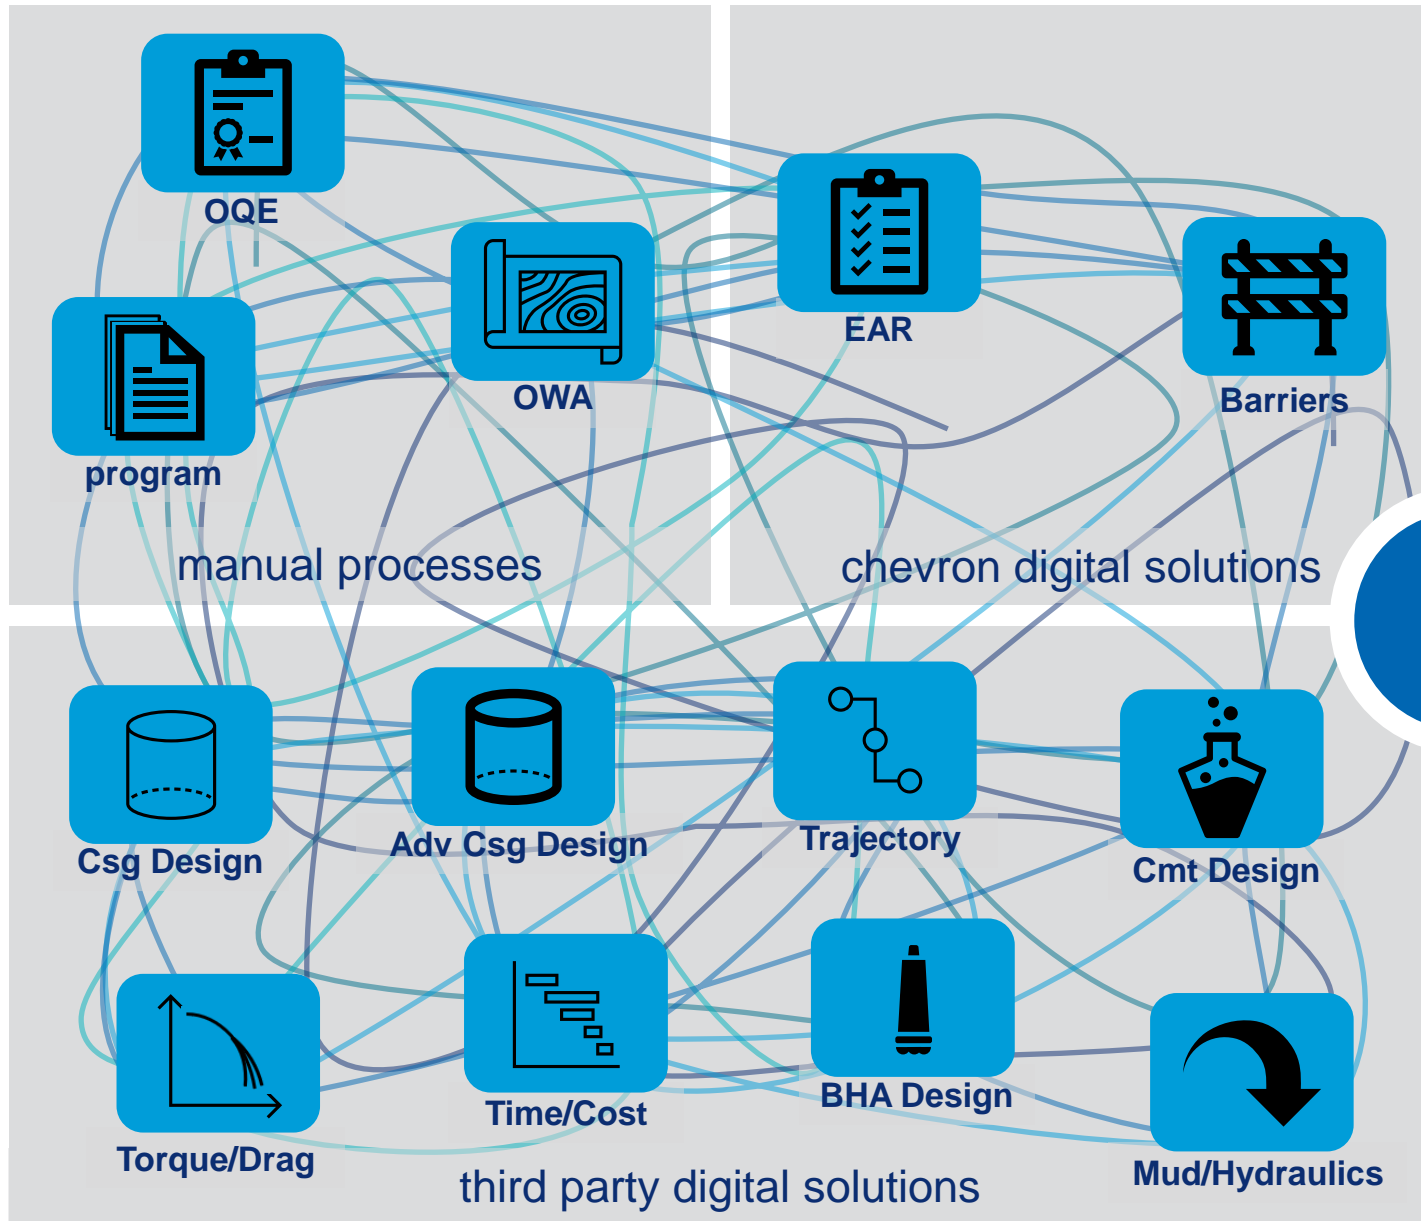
OQE

EAR

OWA

Barriers

program

manual processes

chevron digital solutions

Csg Design

Adv Csg Design

Trajectory

Cmt Design

Time/Cost

BHA Design

Torque/Drag

Mud/Hydraulics

third party digital solutions